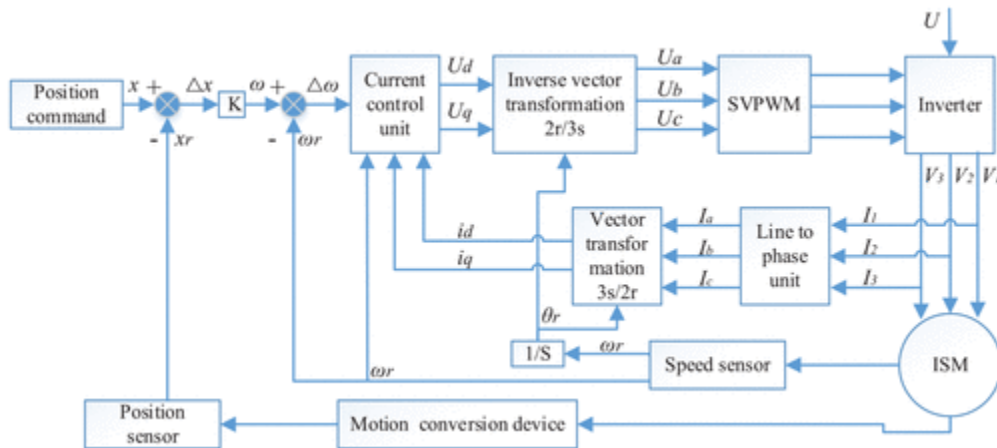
U

Position command

$x$ + $\triangle x$ K $\omega$ + $\triangle\omega$

- $xr$

- $\omega r$

Current control unit

$Ud$

$Uq$

Inverse vector transformation 2r/3s

$Ua$

$Ub$

$Uc$

SVPWM

Inverter

$V_3$ $V_2$ $V_1$

$I_a$

$I_b$

$I_c$

Vector transfor mation 3s/2r

$id$

$iq$

Line to phase unit

$I_1$

$I_2$

$I_3$

$\theta r$

1/S

$\omega r$

Speed sensor

ISM

$\omega r$

Position sensor

Motion conversion device